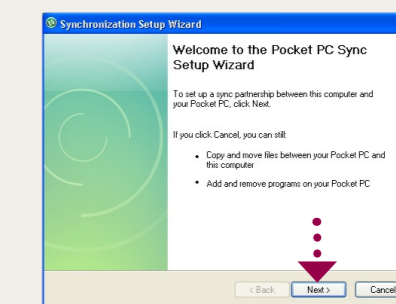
Synchronization Setup Wizard

Welcome to the Pocket PC Sync Setup Wizard

To set up a sync partnership between this computer and your Pocket PC, click Next.

If you click Cancel, you can still:

- Copy and move files between your Pocket PC and this computer
- Add and remove programs on your Pocket PC

< Back
Next >
Cancel